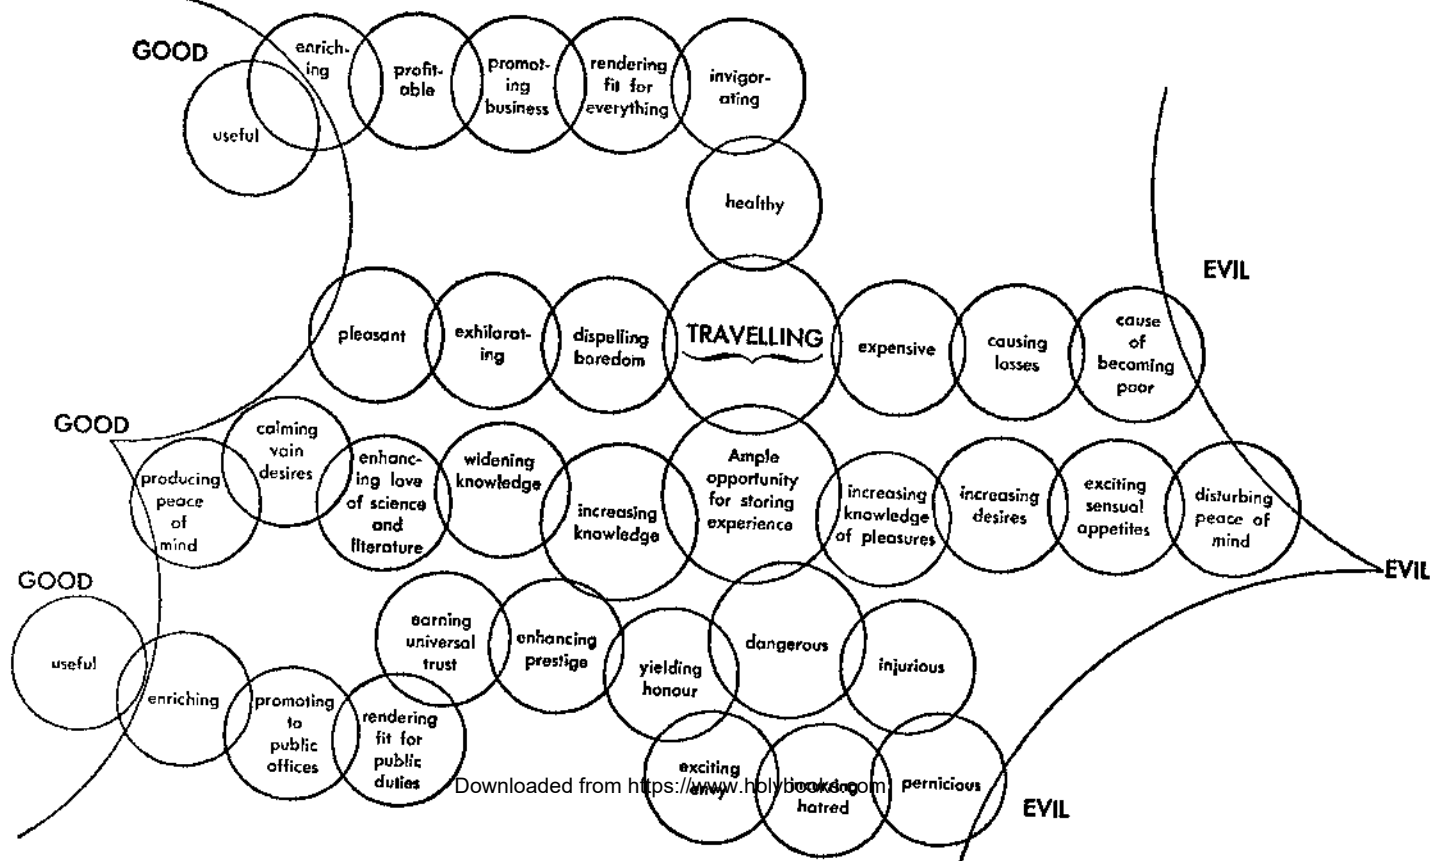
GOOD

useful

enriching

profitable

promoting business

rendering fit for everything

invigorating

healthy

EVIL

pleasant

exhilarating

dispelling boredom

TRAVELLING

expensive

causing losses

cause of becoming poor

GOOD

producing peace of mind

calming vain desires

enhancing love of science and literature

widening knowledge

increasing knowledge

Ample opportunity for storing experience

increasing knowledge of pleasures

increasing desires

exciting sensual appetites

disturbing peace of mind

EVIL

GOOD

useful

enriching

promoting to public offices

rendering fit for public duties

earning universal trust

enhancing prestige

yielding honour

dangerous

injurious

exciting envy

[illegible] hatred

pernicious

EVIL

Downloaded from https://www.holybooks.com